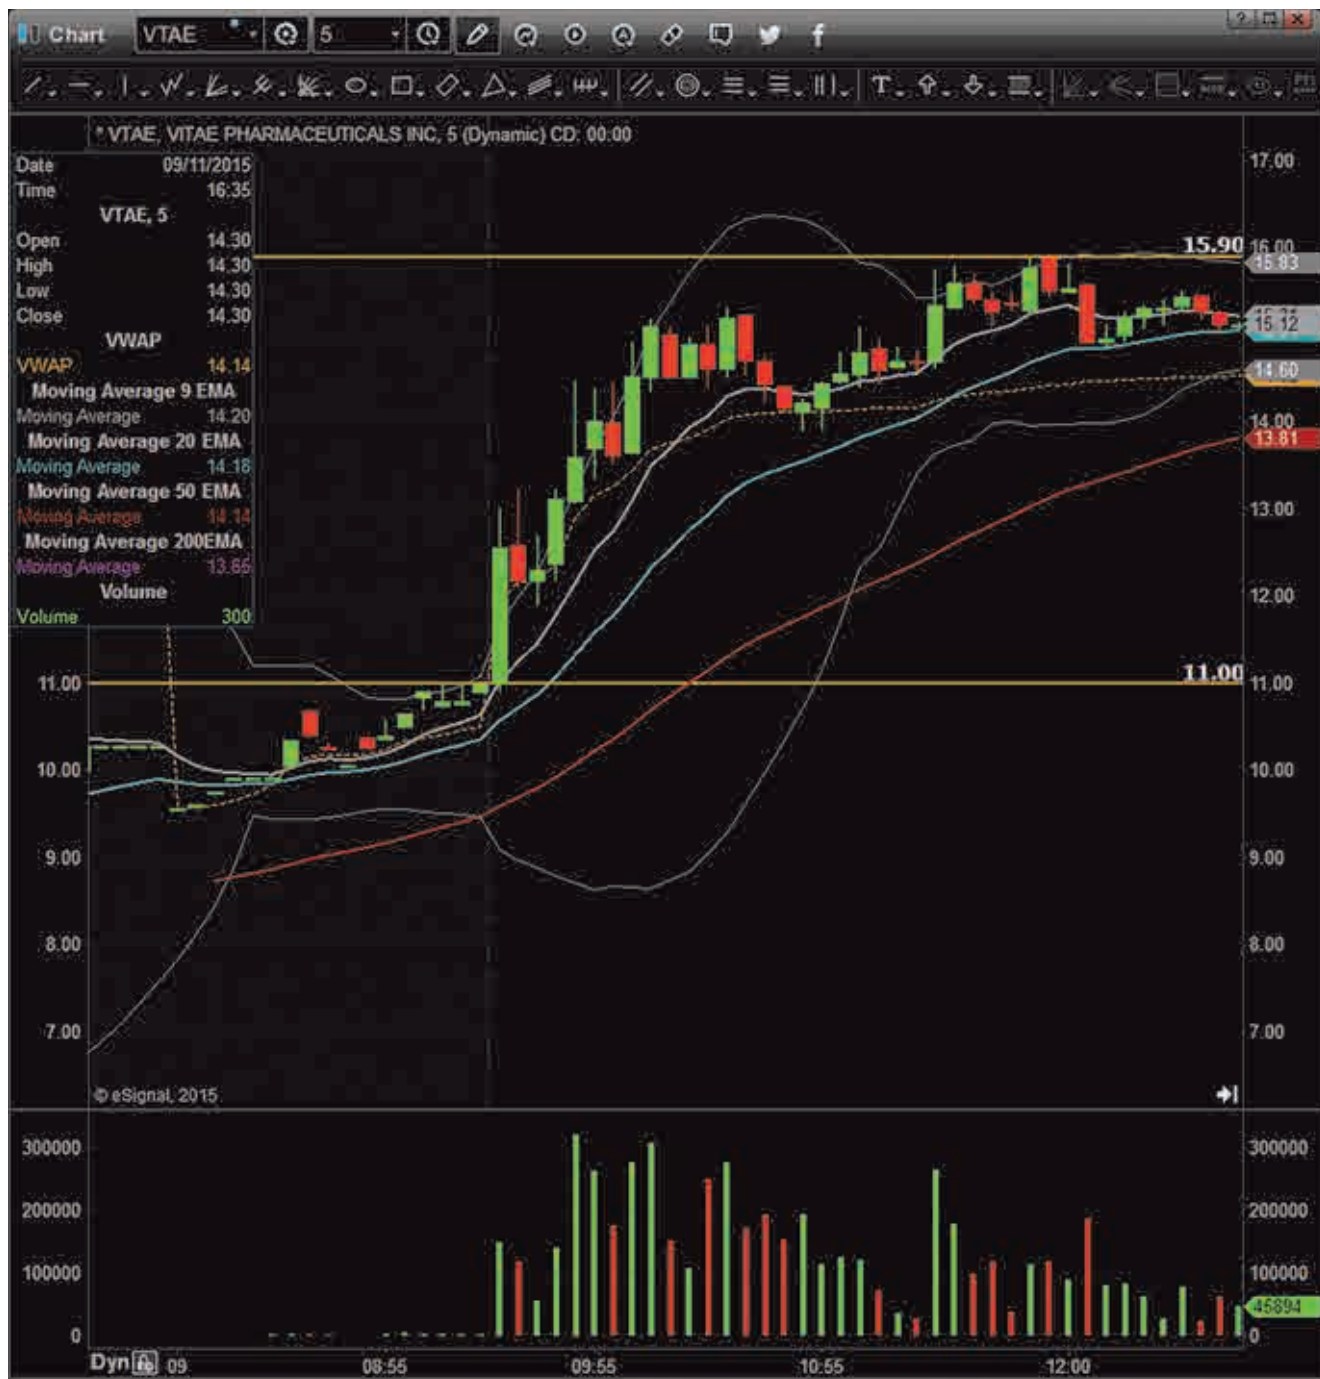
Chart VTAE 5

* VTAE, VITAE PHARMACEUTICALS INC, 5 (Dynamic) CD: 00:00

| Date | 09/11/2015 |
|---|---|
| Time | 16:35 |
| VTAE, 5 | |
| Open | 14.30 |
| High | 14.30 |
| Low | 14.30 |
| Close | 14.30 |
| VWAP | |
| VWAP | 14.14 |
| Moving Average 9 EMA | |
| Moving Average | 14.20 |
| Moving Average 20 EMA | |
| Moving Average | 14.18 |
| Moving Average 50 EMA | |
| Moving Average | 14.14 |
| Moving Average 200EMA | |
| Moving Average | 13.65 |
| Volume | |
| Volume | 300 |

15.90
11.00

17.00
16.00
15.83
15.12
14.60
14.00
13.81
13.00
12.00
11.00
10.00
9.00
8.00
7.00

11.00
10.00
9.00
8.00
7.00

© eSignal, 2015

300000
200000
100000
0

300000
200000
100000
45894
0

Dyn 09 08:55 09:55 10:55 12:00